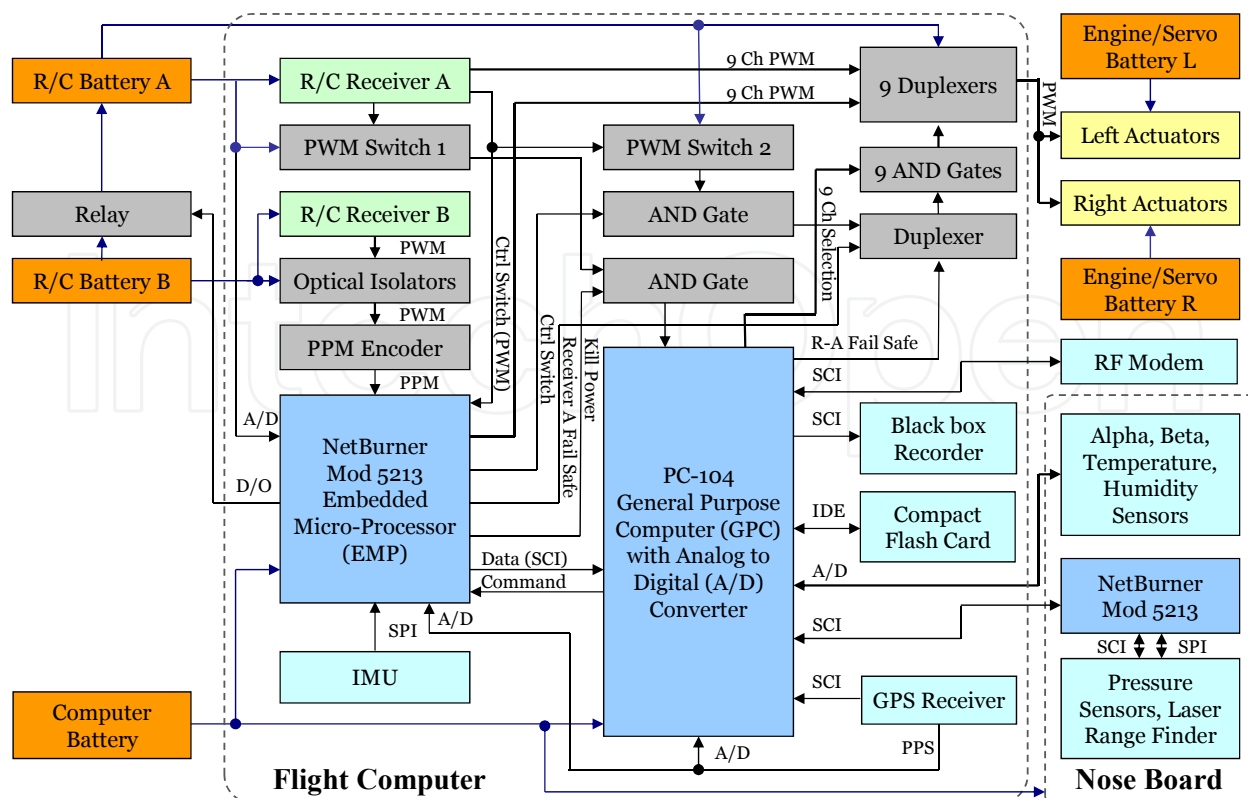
R/C Battery A

R/C Receiver A

9 Ch PWM

9 Duplexers

Engine/Servo Battery L

9 Ch PWM

PWM

Left Actuators

PWM Switch 1

PWM Switch 2

9 AND Gates

Relay

R/C Receiver B

AND Gate

Right Actuators

9 Ch Selection

Duplexer

PWM

Ctrl Switch (PWM)

R/C Battery B

Optical Isolators

AND Gate

Engine/Servo Battery R

PWM

Ctrl Switch

Receiver A Fail Safe

Kill Power

PPM Encoder

R-A Fail Safe

RF Modem

PPM

SCI

A/D

NetBurner Mod 5213 Embedded Micro-Processor (EMP)

SCI

Black box Recorder

Alpha, Beta, Temperature, Humidity Sensors

D/O

PC-104 General Purpose Computer (GPC) with Analog to Digital (A/D) Converter

IDE

Compact Flash Card

Data (SCI)

A/D

Command

NetBurner Mod 5213

A/D

SPI

SCI

SCI

SPI

IMU

Pressure Sensors, Laser Range Finder

SCI

GPS Receiver

Computer Battery

PPS

A/D

Flight Computer

Nose Board